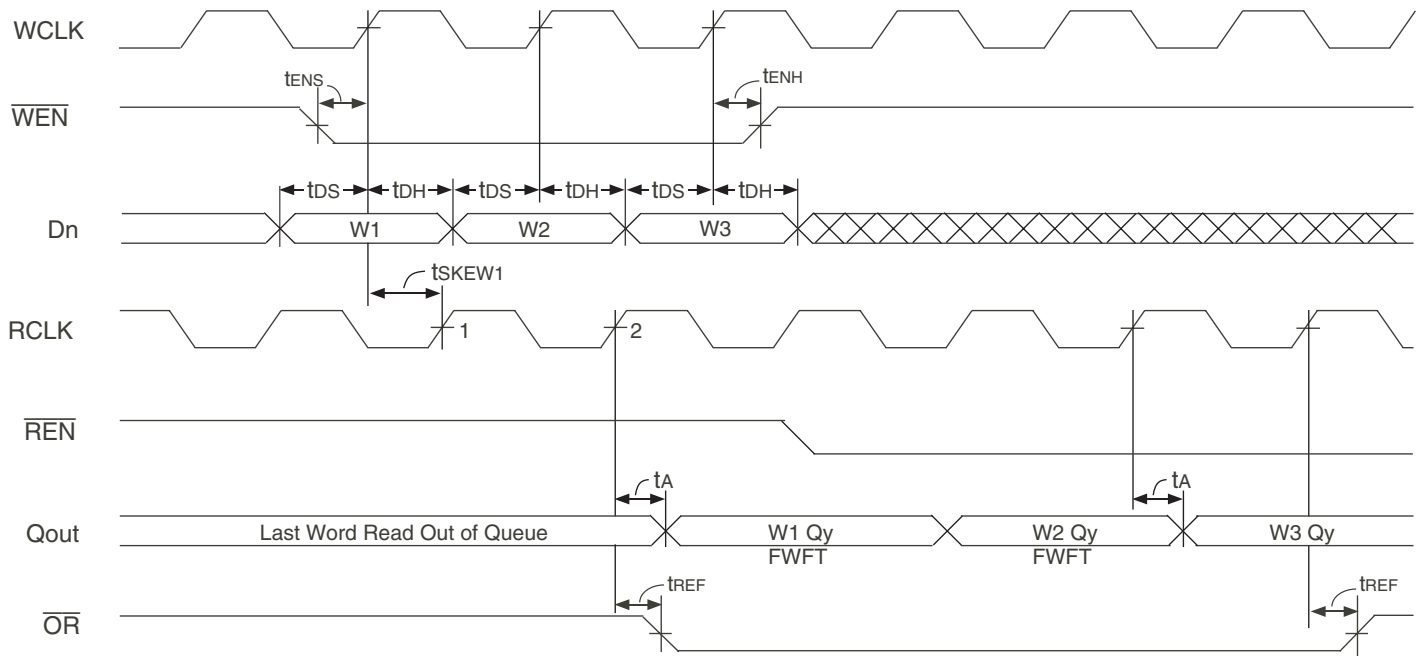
WCLK

$t_{ENS}$

$t_{ENH}$

$\overline{WEN}$

$t_{DS}$ $t_{DH}$ $t_{DS}$ $t_{DH}$ $t_{DS}$ $t_{DH}$

Dn

W1

W2

W3

$t_{SKEW1}$

RCLK

1

2

$\overline{REN}$

$t_A$

$t_A$

Qout

Last Word Read Out of Queue

W1 Qy FWFT

W2 Qy FWFT

W3 Qy

$t_{REF}$

$t_{REF}$

$\overline{OR}$